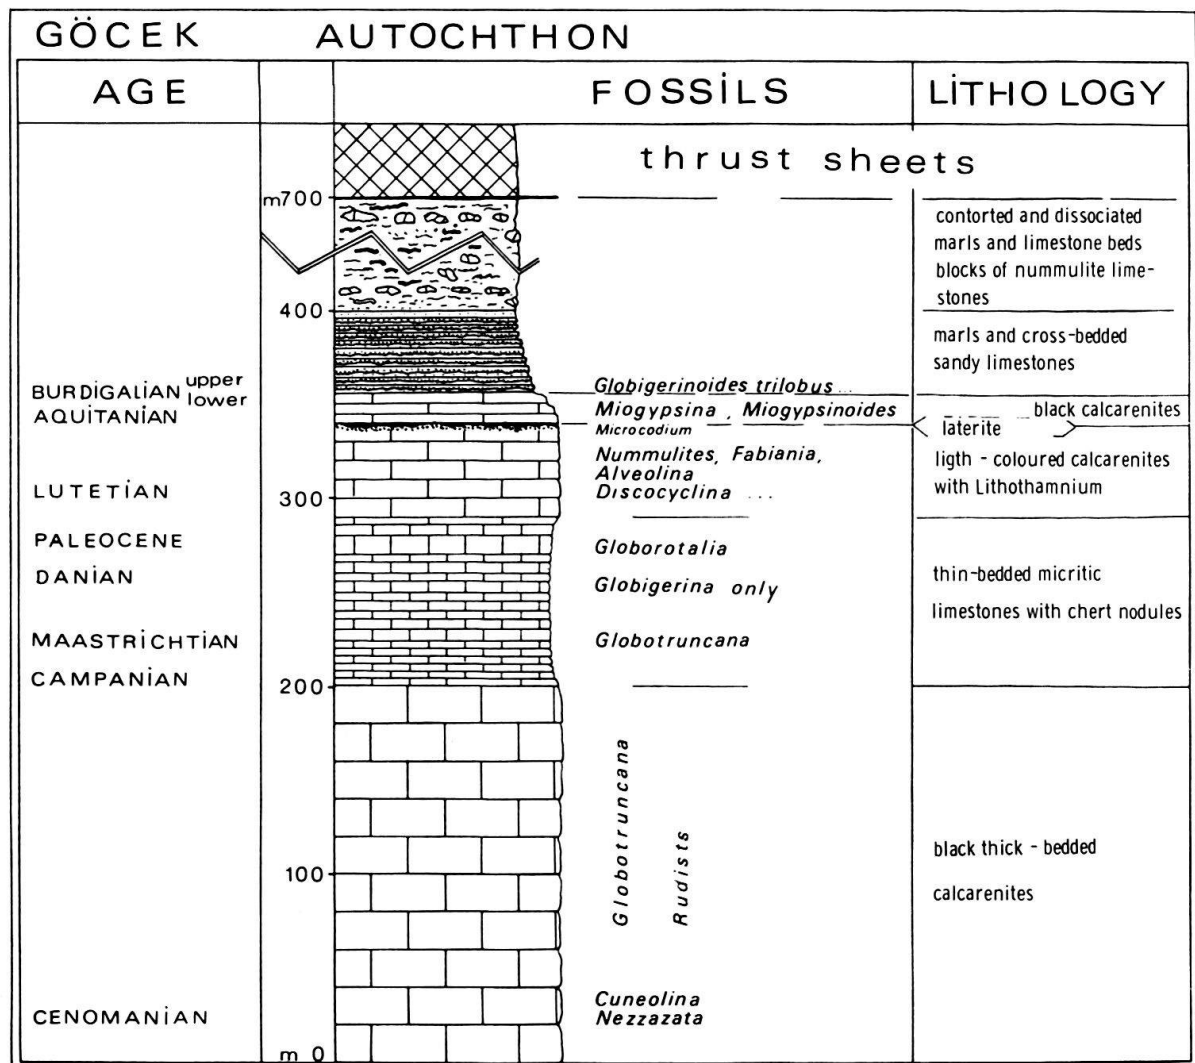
GÖCEK AUTOCHTHON

| AGE | | FOSSİLS | LİTHO LOGY |
|---|---|---|---|
| | | thrust sheets | |
| | m700 | | contorted and dissociated marls and limestone beds blocks of nummulite limestones |
| | 400 | | marls and cross-bedded sandy limestones |
| BURDİGALİAN upper | | Globigerinoides trilobus ... | black calcarenites |
| AQUİTANİAN lower | | Miogypsina , Miogypsinoides | laterite |
| | | Microcodium | |
| LUTETİAN | 300 | Nummulites, Fabiania, Alveolina Discocyclina ... | ligth - coloured calcarenites with Lithothamnium |
| PALEOCENE | | Globorotalia | |
| DANİAN | | Globigerina only | thin-bedded micritic limestones with chert nodules |
| MAASTRİCHTİAN | | Globotruncana | |
| CAMPANİAN | 200 | | |
| | 100 | Globotruncana Rudists | black thick - bedded calcarenites |
| CENOMANİAN | m 0 | Cuneolina Nezzazata | |